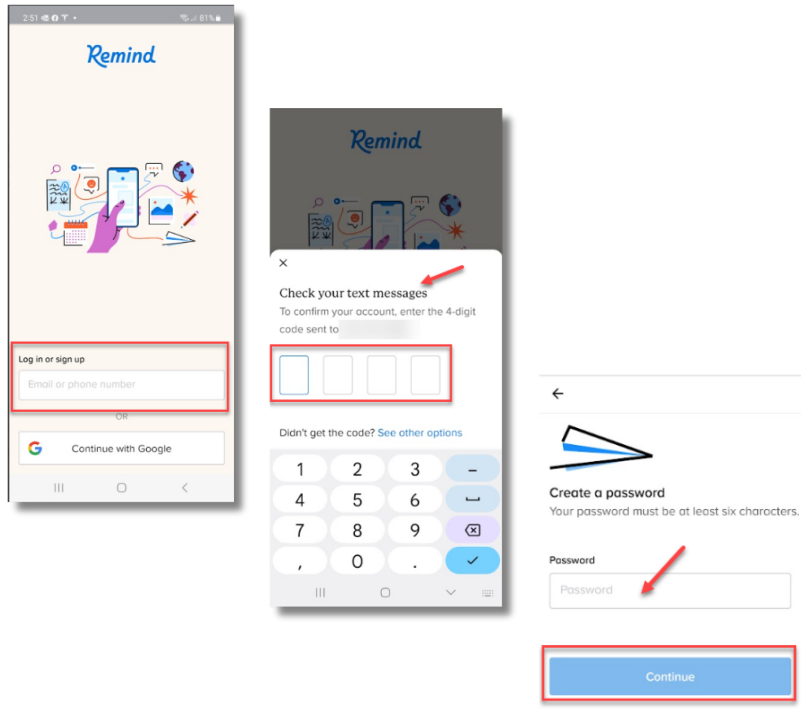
2:51 81%

Remind

Log in or sign up

Email or phone number

OR

Continue with Google

Remind

×

Check your text messages

To confirm your account, enter the 4-digit code sent to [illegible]

Didn't get the code? See other options

1 2 3 –
4 5 6
7 8 9
, 0 .

←

Create a password

Your password must be at least six characters.

Password

Password

Continue